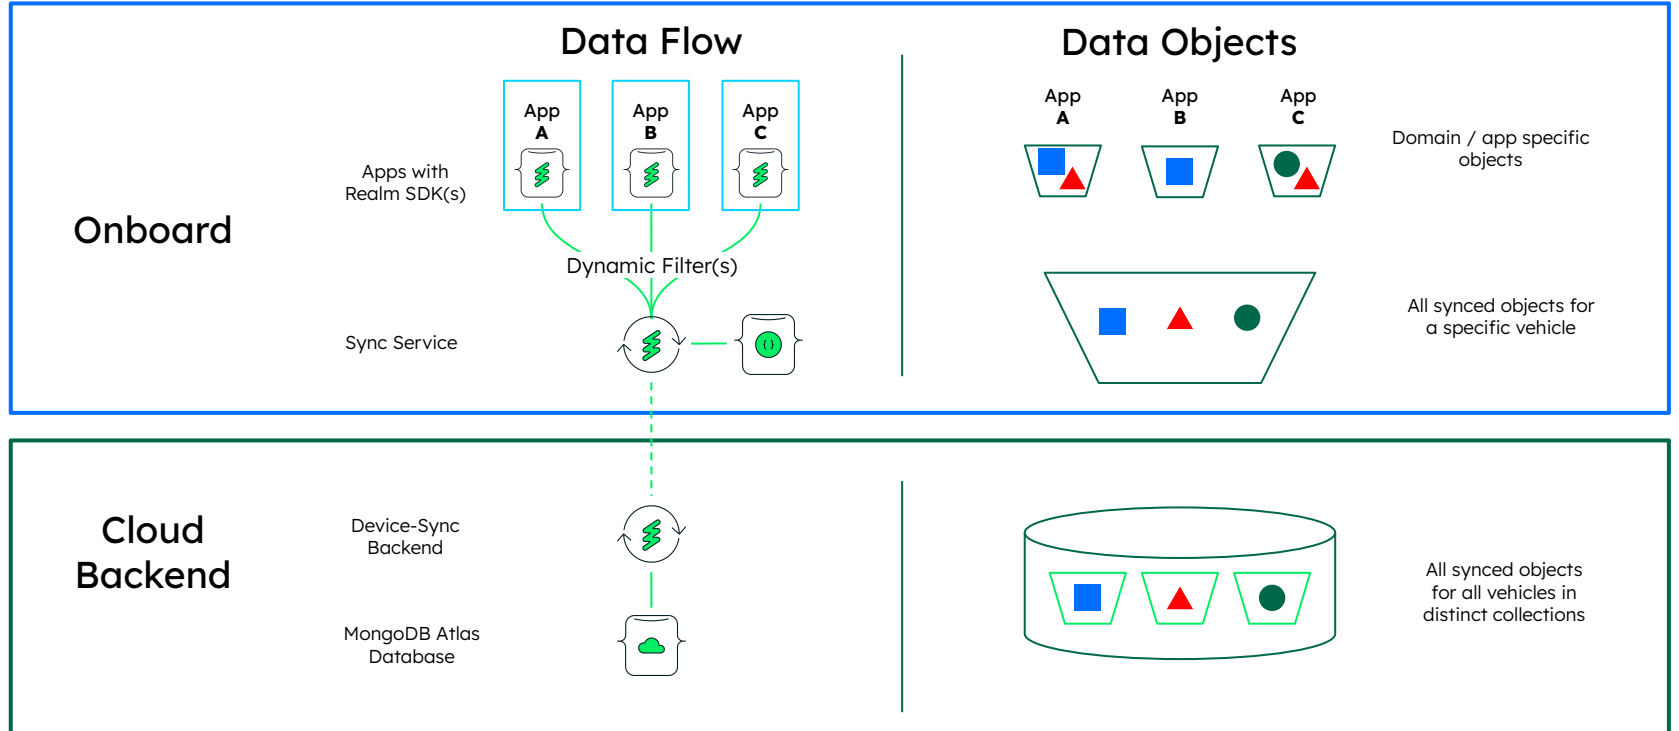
Data Flow

Data Objects

Onboard

Apps with Realm SDK(s)

App A

App B

App C

Dynamic Filter(s)

Sync Service

App A

App B

App C

Domain / app specific objects

All synced objects for a specific vehicle

Cloud Backend

Device-Sync Backend

MongoDB Atlas Database

All synced objects for all vehicles in distinct collections